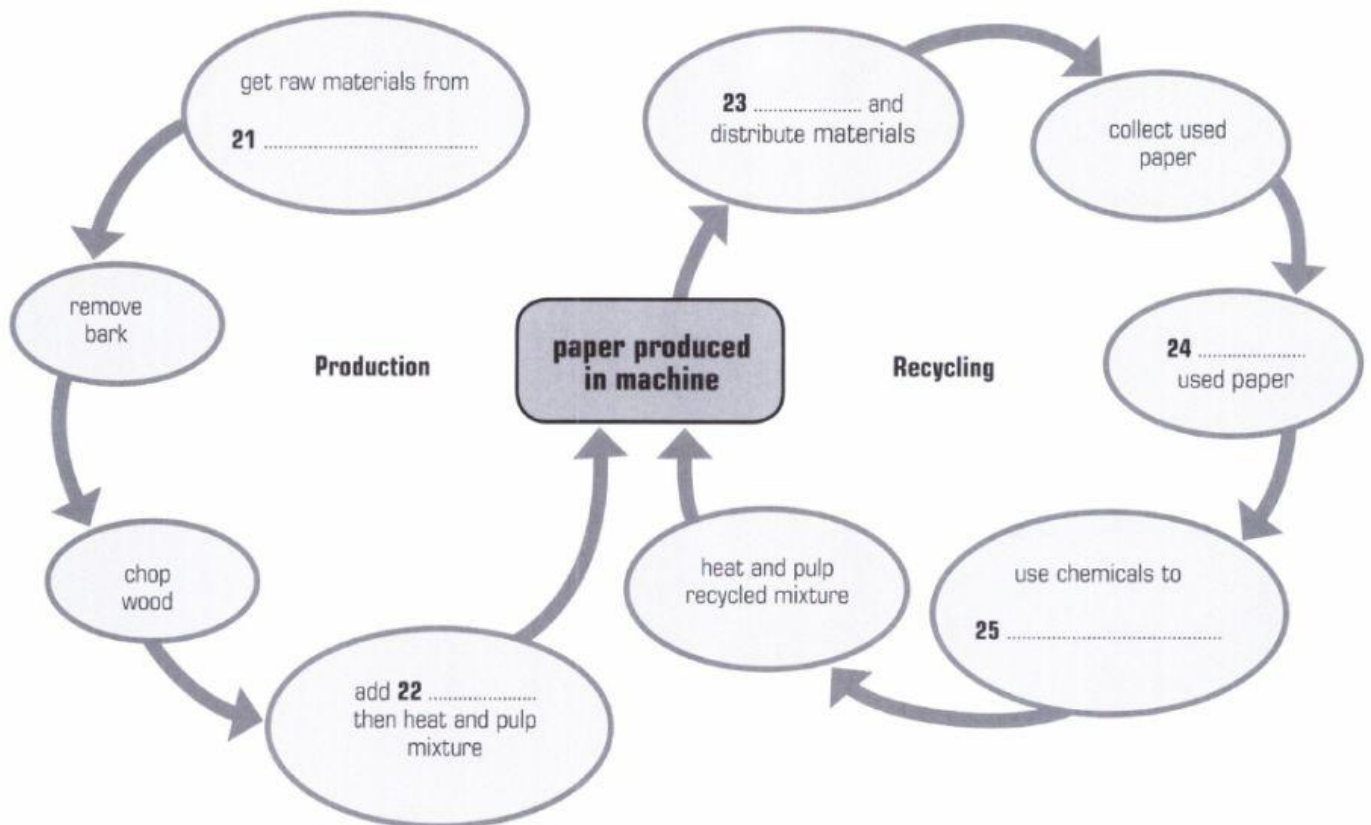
get raw materials from

**21** ..........................................

remove bark

chop wood

add **22** ...................... then heat and pulp mixture

**Production**

**paper produced in machine**

**23** ...................... and distribute materials

collect used paper

**24** ...................... used paper

**Recycling**

use chemicals to

**25** ..........................................

heat and pulp recycled mixture